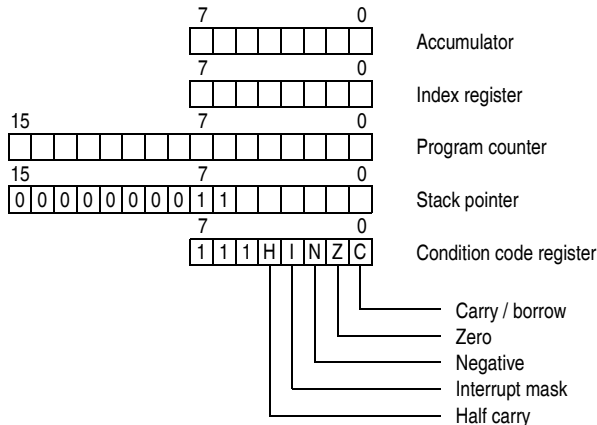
7 0

Accumulator

7 0

Index register

15 7 0

Program counter

15 7 0

| 0 | 0 | 0 | 0 | 0 | 0 | 0 | 0 | 1 | 1 | | | | | | |
|---|---|---|---|---|---|---|---|---|---|---|---|---|---|---|---|

Stack pointer

7 0

| 1 | 1 | 1 | H | I | N | Z | C |
|---|---|---|---|---|---|---|---|

Condition code register

Carry / borrow

Zero

Negative

Interrupt mask

Half carry